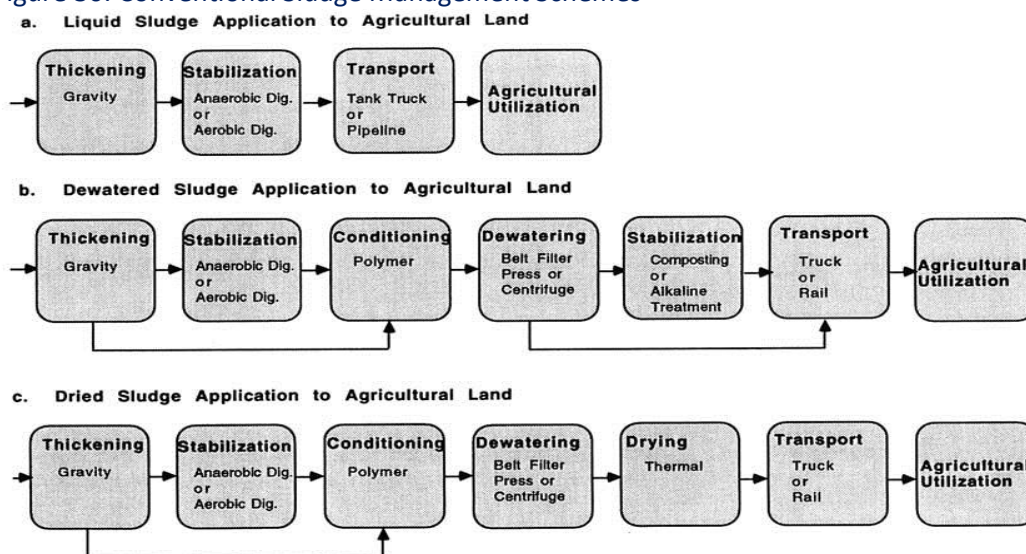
igure 30: Conventional Sludge Management Schemes

a. Liquid Sludge Application to Agricultural Land

Thickening
Gravity

Stabilization
Anaerobic Dig. or Aerobic Dig.

Transport
Tank Truck or Pipeline

Agricultural Utilization

b. Dewatered Sludge Application to Agricultural Land

Thickening
Gravity

Stabilization
Anaerobic Dig. or Aerobic Dig.

Conditioning
Polymer

Dewatering
Belt Filter Press or Centrifuge

Stabilization
Composting or Alkaline Treatment

Transport
Truck or Rail

Agricultural Utilization

c. Dried Sludge Application to Agricultural Land

Thickening
Gravity

Stabilization
Anaerobic Dig. or Aerobic Dig.

Conditioning
Polymer

Dewatering
Belt Filter Press or Centrifuge

Drying
Thermal

Transport
Truck or Rail

Agricultural Utilization